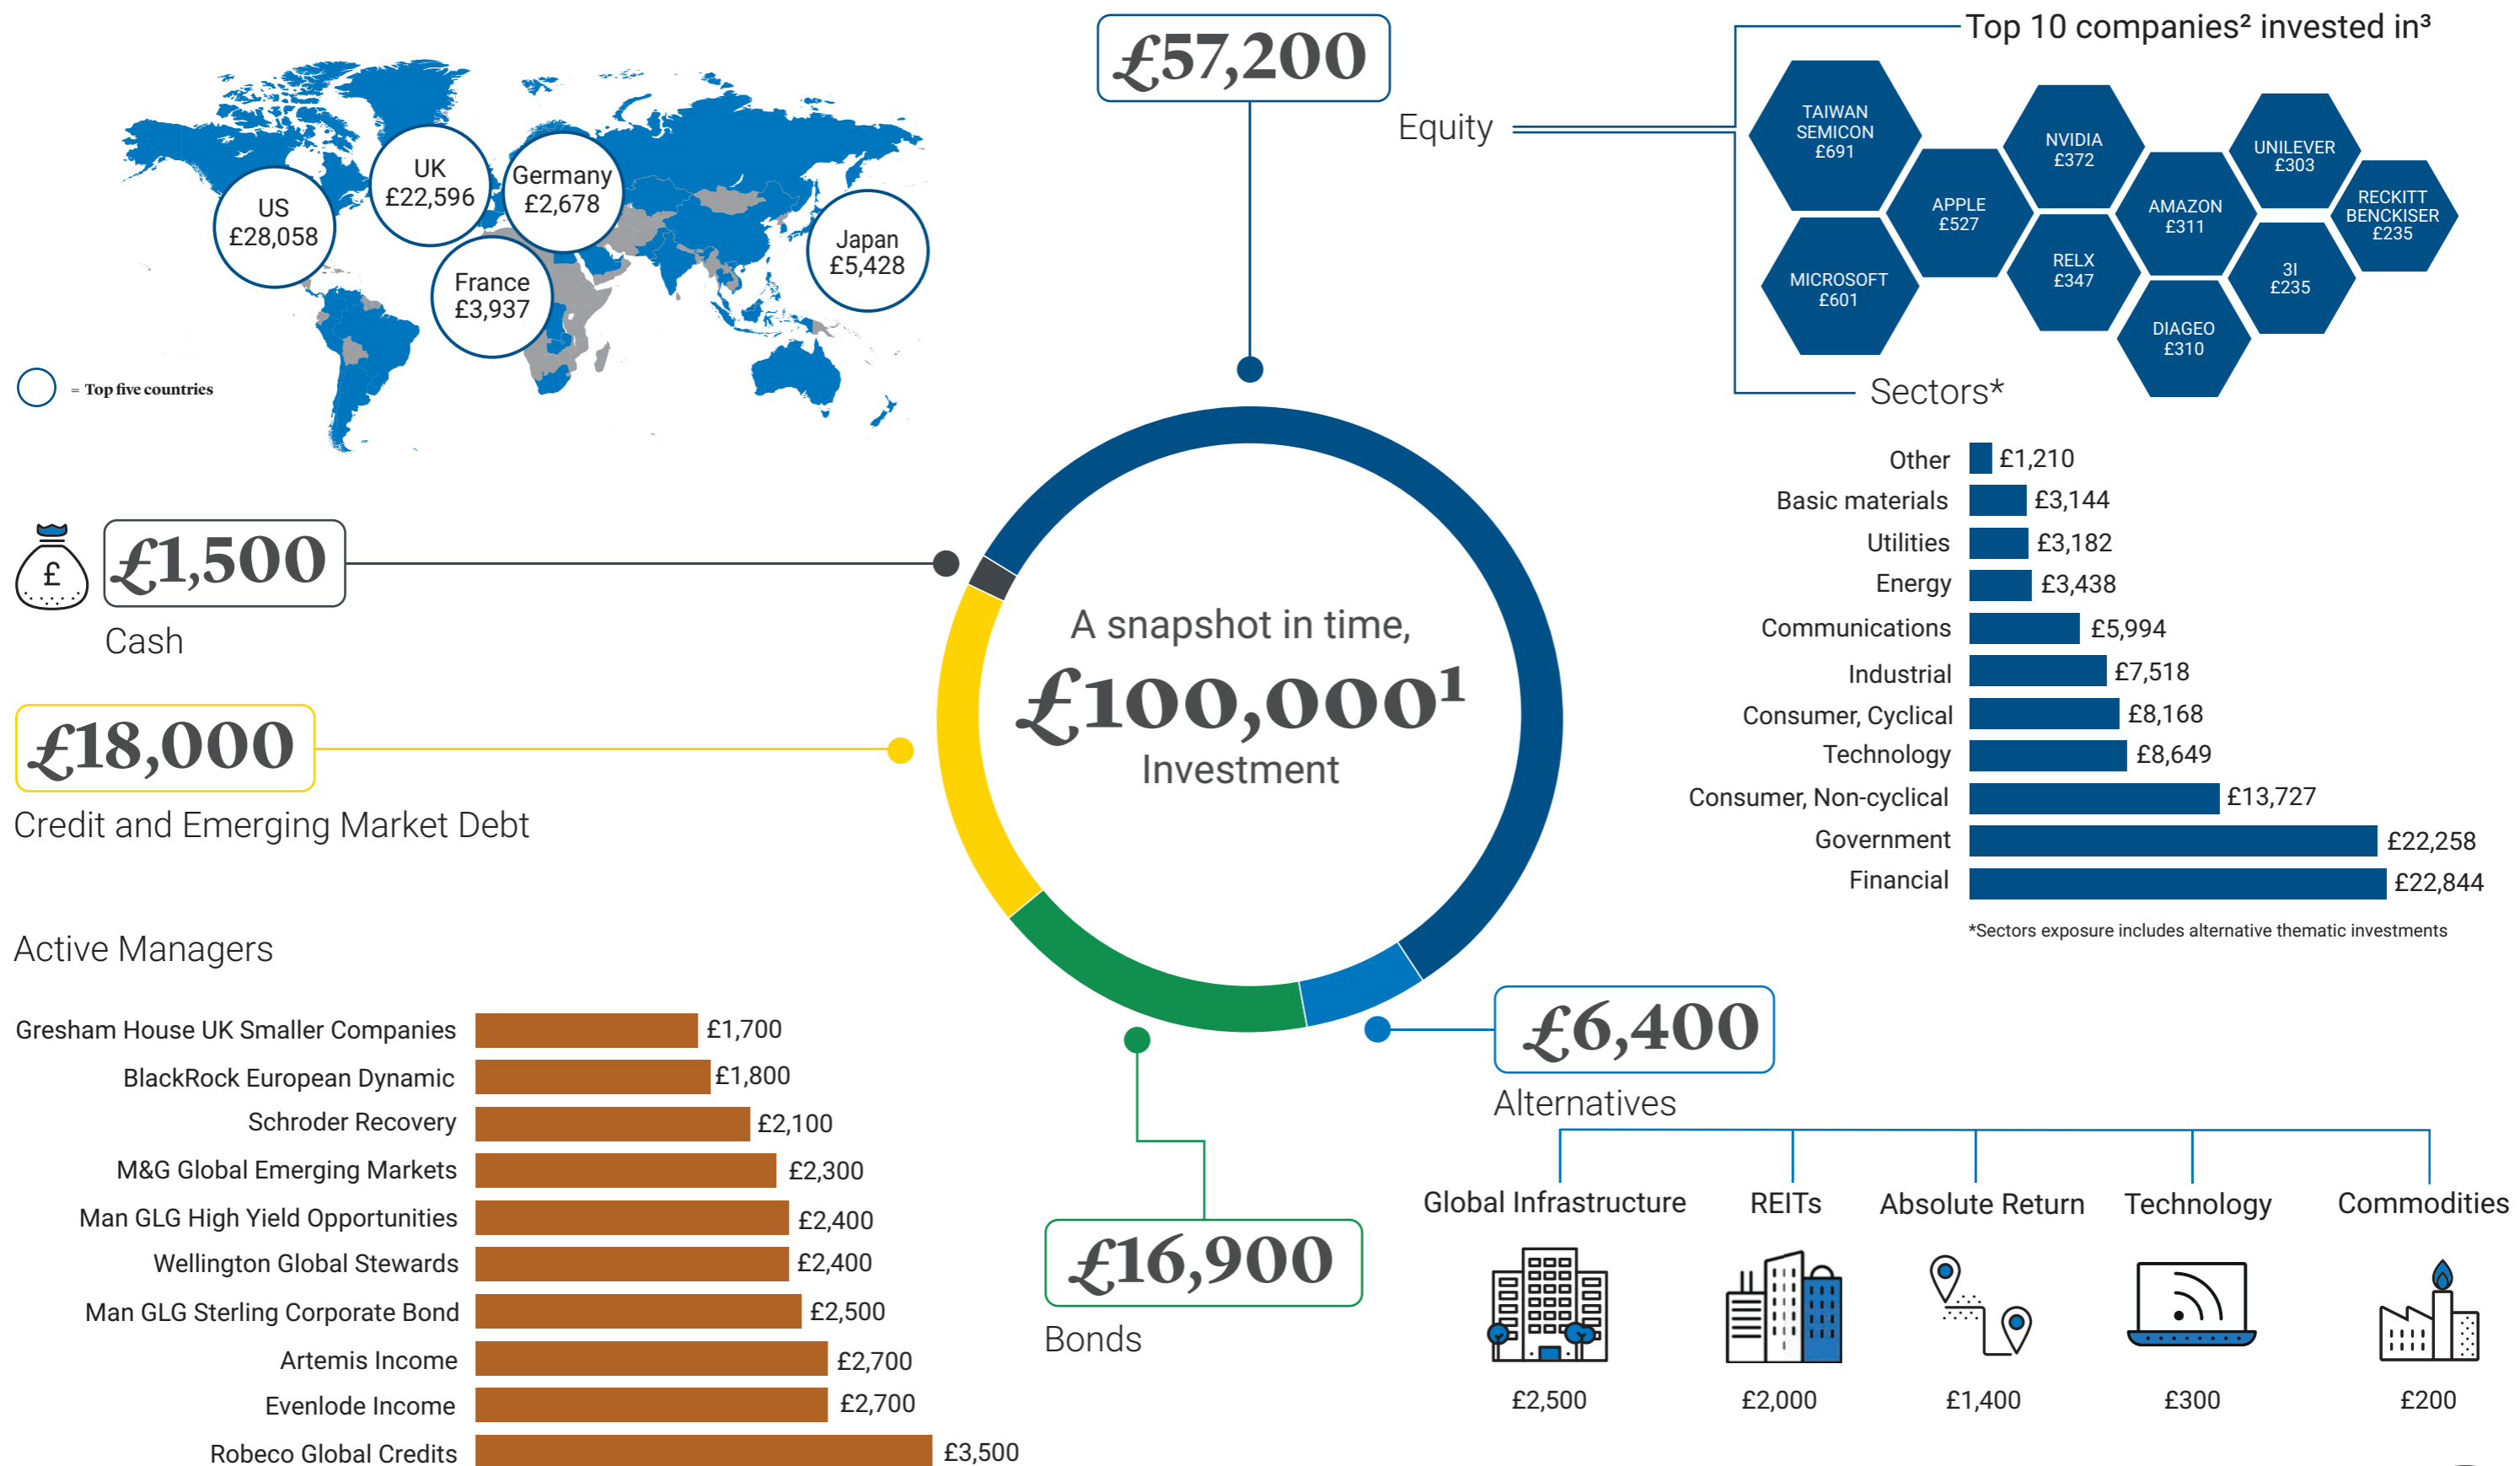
US £28,058
UK £22,596
Germany £2,678
France £3,937
Japan £5,428

= Top five countries

£57,200
Equity

Top 10 companies² invested in³

TAIWAN SEMICON £691
APPLE £527
NVIDIA £372
RELX £347
AMAZON £311
DIAGEO £310
UNILEVER £303
3I £235
RECKITT BENCKISER £235
MICROSOFT £601

Sectors*

| Sector | Value |
|---|---|
| Other | £1,210 |
| Basic materials | £3,144 |
| Utilities | £3,182 |
| Energy | £3,438 |
| Communications | £5,994 |
| Industrial | £7,518 |
| Consumer, Cyclical | £8,168 |
| Technology | £8,649 |
| Consumer, Non-cyclical | £13,727 |
| Government | £22,258 |
| Financial | £22,844 |

*Sectors exposure includes alternative thematic investments

£
£1,500
Cash

£18,000
Credit and Emerging Market Debt

A snapshot in time, £100,000¹ Investment

Active Managers

| Manager | Value |
|---|---|
| Gresham House UK Smaller Companies | £1,700 |
| BlackRock European Dynamic | £1,800 |
| Schroder Recovery | £2,100 |
| M&G Global Emerging Markets | £2,300 |
| Man GLG High Yield Opportunities | £2,400 |
| Wellington Global Stewards | £2,400 |
| Man GLG Sterling Corporate Bond | £2,500 |
| Artemis Income | £2,700 |
| Evenlode Income | £2,700 |
| Robeco Global Credits | £3,500 |

£16,900
Bonds

£6,400
Alternatives

| Global Infrastructure | REITs | Absolute Return | Technology | Commodities |
|---|---|---|---|---|
| £2,500 | £2,000 | £1,400 | £300 | £200 |